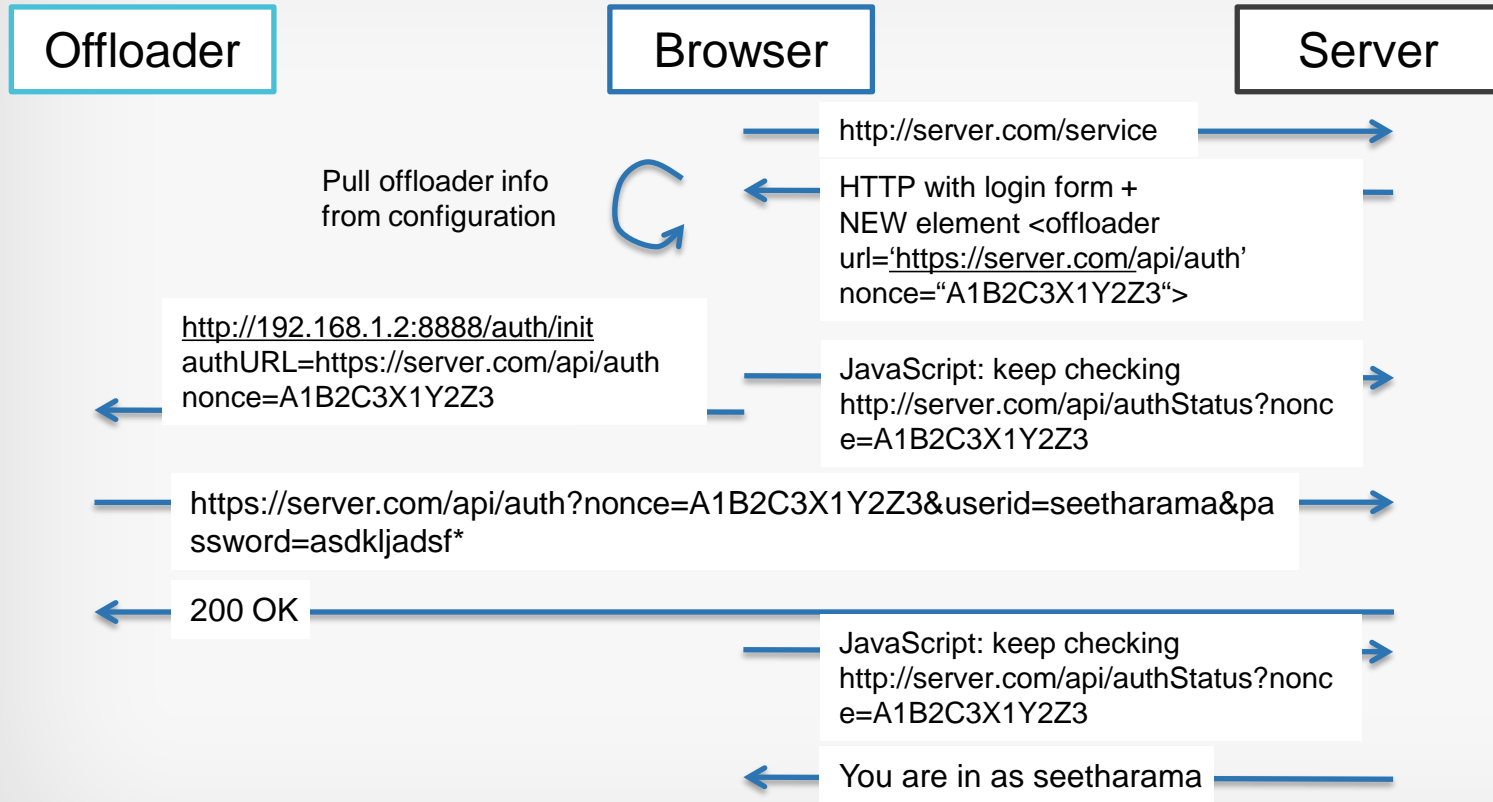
Offloader

Browser

Server

http://server.com/service

Pull offloader info from configuration

HTTP with login form + NEW element <offloader url=‘https://server.com/api/auth’ nonce=“A1B2C3X1Y2Z3“>

http://192.168.1.2:8888/auth/init
authURL=https://server.com/api/auth
nonce=A1B2C3X1Y2Z3

JavaScript: keep checking http://server.com/api/authStatus?nonce=A1B2C3X1Y2Z3

https://server.com/api/auth?nonce=A1B2C3X1Y2Z3&userid=seetharama&password=asdkljadsf*

200 OK

JavaScript: keep checking http://server.com/api/authStatus?nonce=A1B2C3X1Y2Z3

You are in as seetharama